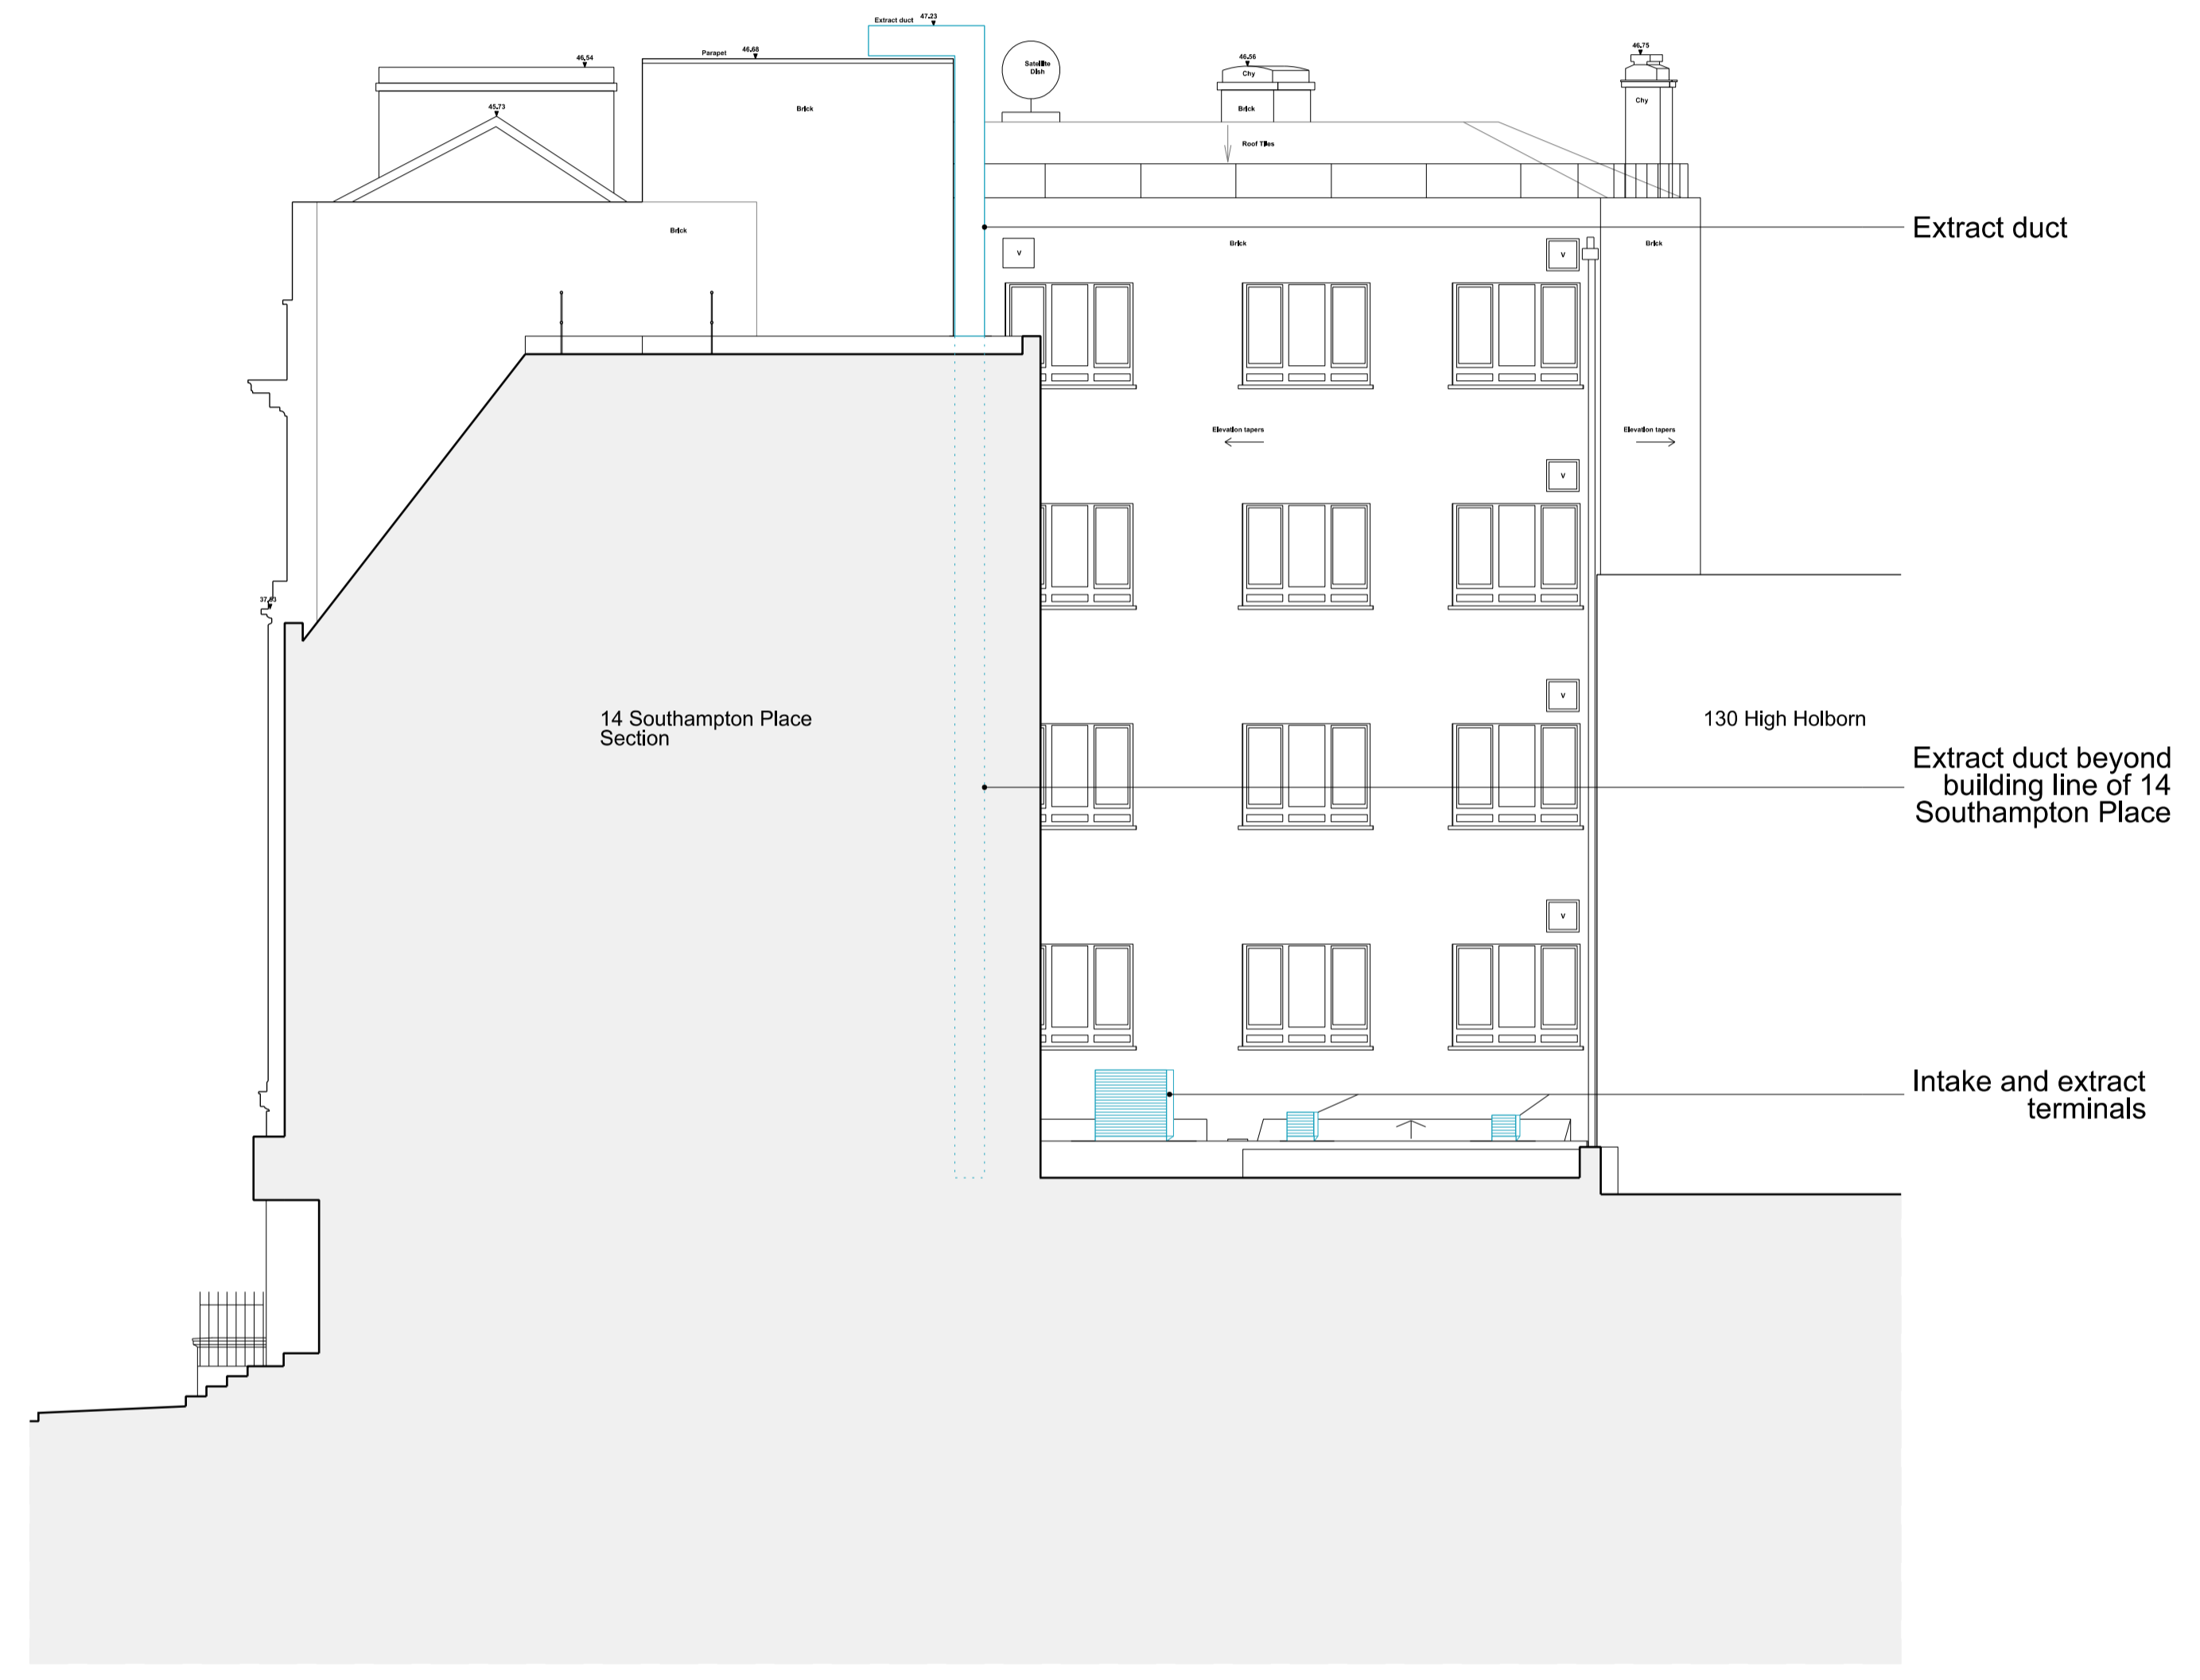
Extract duct 47.23

Parapet 46.68

46.54

45.73

Brick

Brick

Satellite Dish

46.56
Chy
Brick

46.75
Chy

Roof Tiles

Extract duct

Brick

Brick

V

V

Elevation tapers

Elevation tapers

V

37.93

V

14 Southampton Place
Section

130 High Holborn

Extract duct beyond building line of 14 Southampton Place

V

Intake and extract terminals